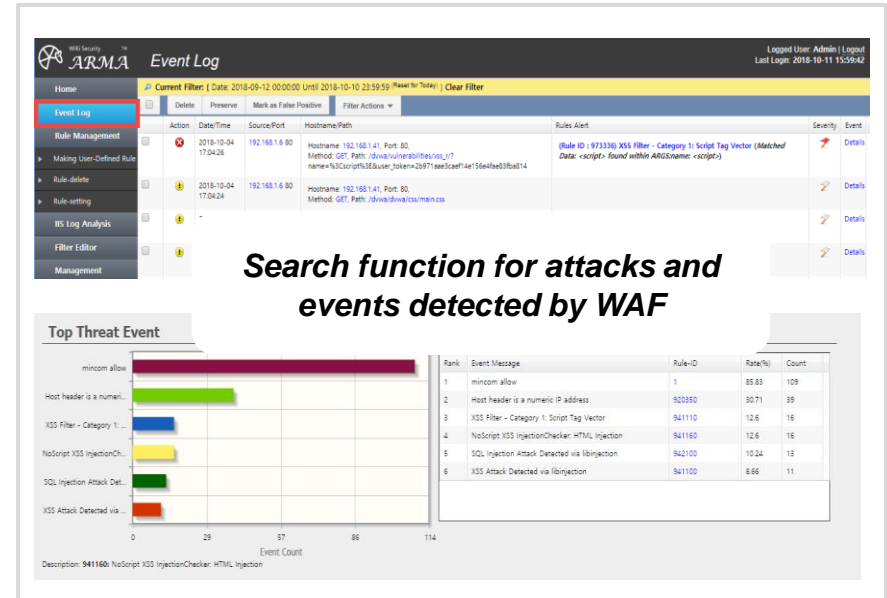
WIG Security ARMA Event Log

Logged User: Admin | Logout
Last Login: 2018-10-11 15:59:42

Home
Event Log
Rule Management
Making User-Defined Rule
Rule-delete
Rule-setting
IIS Log Analysis
Filter Editor
Management

Current Filter: ( Date: 2018-09-12 00:00:00 Until 2018-10-10 23:59:59 Reset for Today ) Clear Filter

Delete Preserve Mark as False Positive Filter Actions

| | Action | Date/Time | Source/Port | Hostname/Path | Rules Alert | Severity | Event |
|---|---|---|---|---|---|---|---|
| | | 2018-10-04 17:04:26 | 192.168.1.6 80 | Hostname: 192.168.1.41, Port: 80, Method: GET, Path: /dvwa/vulnerabilities/xss_r/?name=%3Cscript%3E&user_token=2b971aae3caef14e156e4fae83fba814 | (Rule ID : 973336) XSS Filter - Category 1: Script Tag Vector (Matched Data: <script> found within ARGS:name: <script>) | | Details |
| | | 2018-10-04 17:04:24 | 192.168.1.6 80 | Hostname: 192.168.1.41, Port: 80, Method: GET, Path: /dvwa/dvwa/css/main.css | | | Details |
| | | - | | | | | Details |
| | | | | | | | Details |

Search function for attacks and events detected by WAF

Top Threat Event

mincom allow
Host header is a numeri...
XSS Filter - Category 1: ...
NoScript XSS InjectionCh...
SQL Injection Attack Det...
XSS Attack Detected via ...

0 29 57 86 114
Event Count

Description: 941160: NoScript XSS InjectionChecker: HTML Injection

| Rank | Event Message | Rule-ID | Rate(%) | Count |
|---|---|---|---|---|
| 1 | mincom allow | 1 | 85.83 | 109 |
| 2 | Host header is a numeric IP address | 920350 | 30.71 | 39 |
| 3 | XSS Filter - Category 1: Script Tag Vector | 941110 | 12.6 | 16 |
| 4 | NoScript XSS InjectionChecker: HTML Injection | 941160 | 12.6 | 16 |
| 5 | SQL Injection Attack Detected via libinjection | 942100 | 10.24 | 13 |
| 6 | XSS Attack Detected via libinjection | 941100 | 8.66 | 11 |